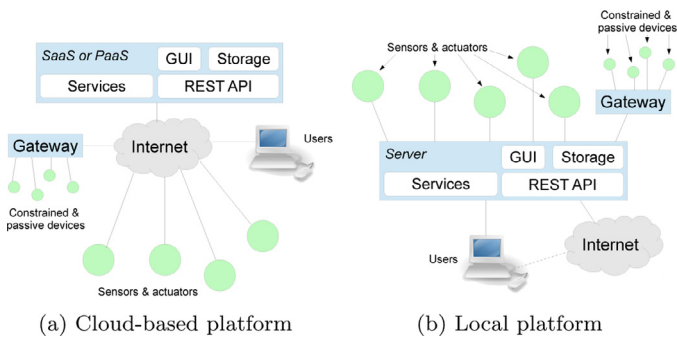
SaaS or PaaS
GUI
Storage
Services
REST API
Gateway
Internet
Users
Constrained & passive devices
Sensors & actuators
(a) Cloud-based platform

Sensors & actuators
Constrained & passive devices
Gateway
Server
GUI
Storage
Services
REST API
Users
Internet
(b) Local platform